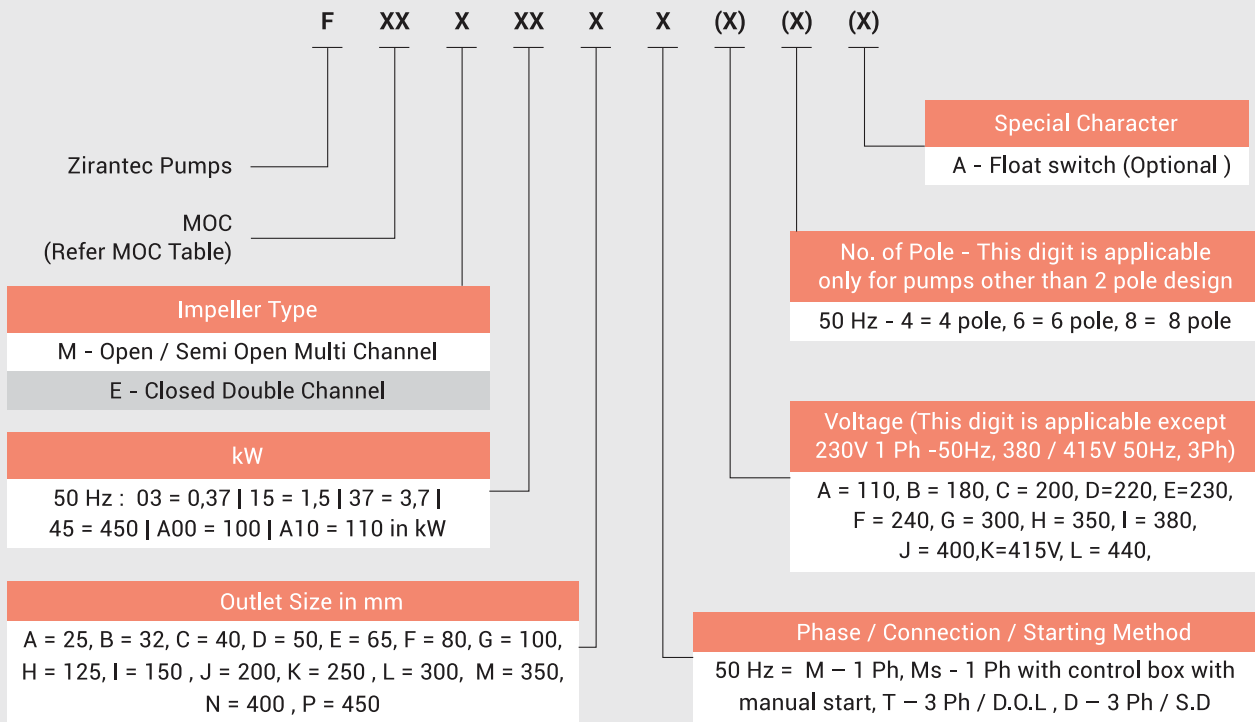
F XX X XX X X (X) (X) (X)

Zirantec Pumps

MOC
(Refer MOC Table)

Impeller Type

M - Open / Semi Open Multi Channel

E - Closed Double Channel

kW

50 Hz : 03 = 0,37 | 15 = 1,5 | 37 = 3,7 | 45 = 450 | A00 = 100 | A10 = 110 in kW

Outlet Size in mm

A = 25, B = 32, C = 40, D = 50, E = 65, F = 80, G = 100, H = 125, I = 150 , J = 200, K = 250 , L = 300, M = 350, N = 400 , P = 450

Special Character

A - Float switch (Optional )

No. of Pole - This digit is applicable only for pumps other than 2 pole design

50 Hz - 4 = 4 pole, 6 = 6 pole, 8 = 8 pole

Voltage (This digit is applicable except 230V 1 Ph -50Hz, 380 / 415V 50Hz, 3Ph)

A = 110, B = 180, C = 200, D=220, E=230, F = 240, G = 300, H = 350, I = 380, J = 400,K=415V, L = 440,

Phase / Connection / Starting Method

50 Hz = M – 1 Ph, Ms - 1 Ph with control box with manual start, T – 3 Ph / D.O.L , D – 3 Ph / S.D